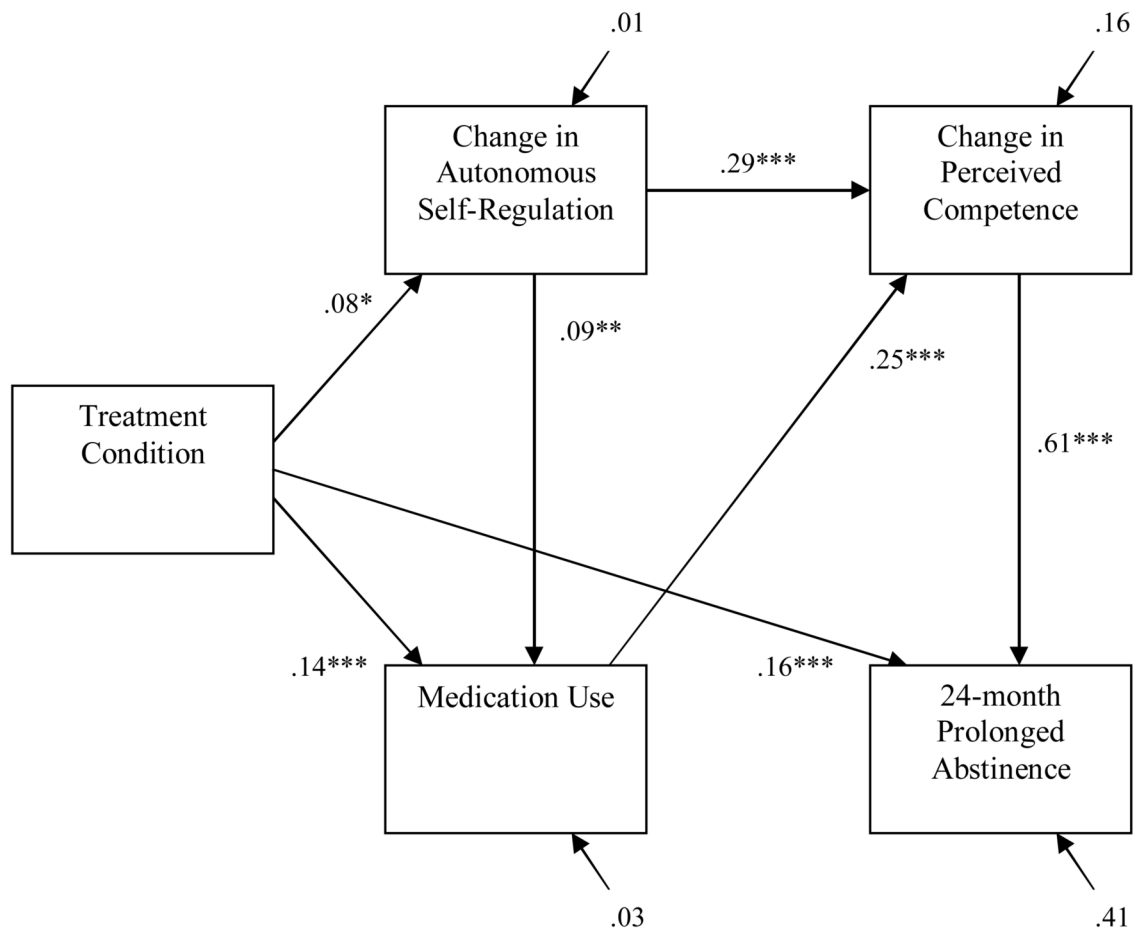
.01

.16

Change in Autonomous Self-Regulation

.29***

Change in Perceived Competence

.08*

.09**

.25***

Treatment Condition

.61***

.14***

Medication Use

.16***

24-month Prolonged Abstinence

.03

.41